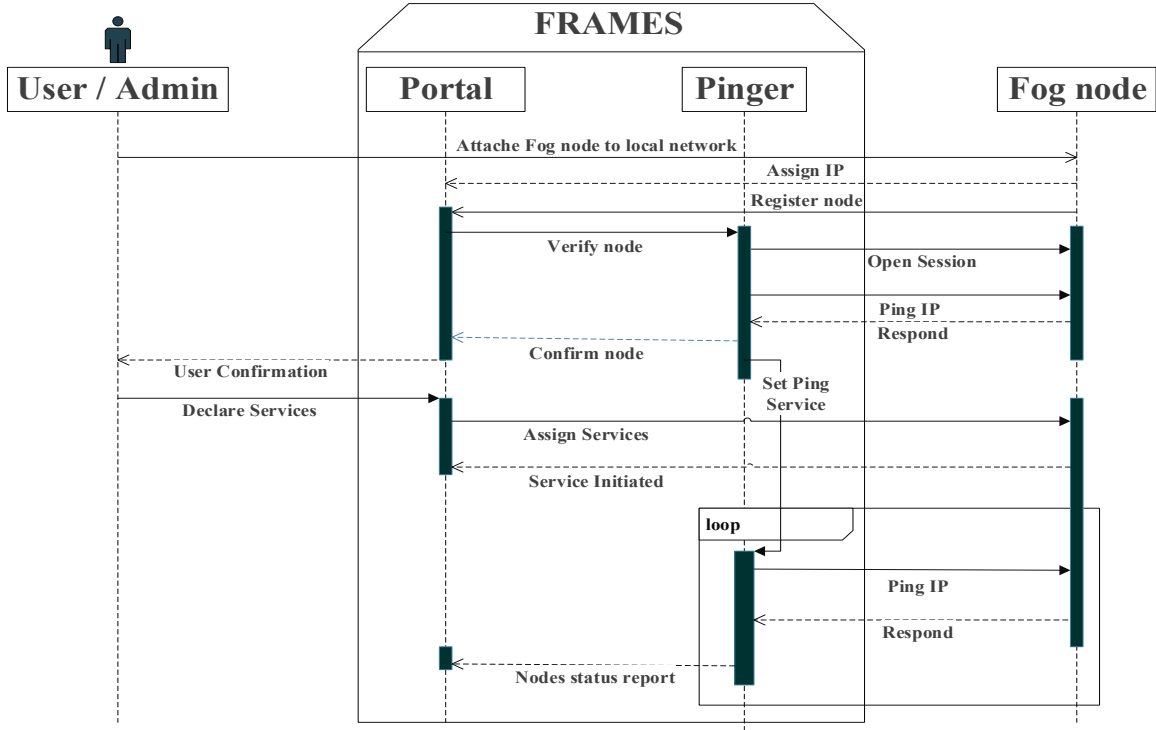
FRAMES

User / Admin

Portal

Pinger

Fog node

Attache Fog node to local network

Assign IP

Register node

Verify node

Open Session

Ping IP

Respond

Confirm node

User Confirmation

Set Ping Service

Declare Services

Assign Services

Service Initiated

loop

Ping IP

Respond

Nodes status report